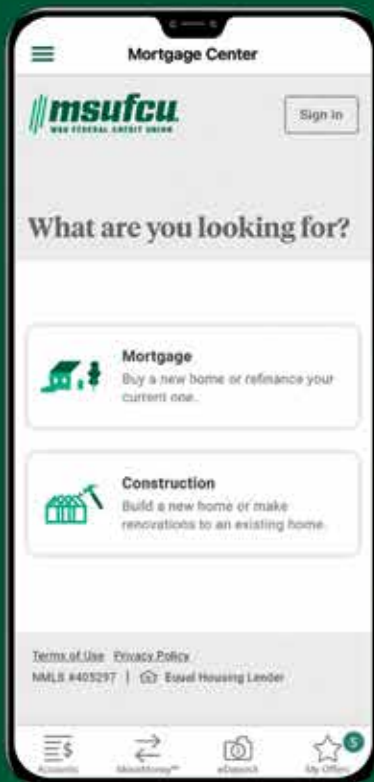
Mortgage Center

msufcu
MSU FEDERAL CREDIT UNION

Sign In

What are you looking for?

Mortgage
Buy a new home or refinance your current one.

Construction
Build a new home or make renovations to an existing home.

Terms of Use Privacy Policy
NMLS #405297 | Equal Housing Lender

Accounts
MoveMoney℠
eDeposit
5
My Offers